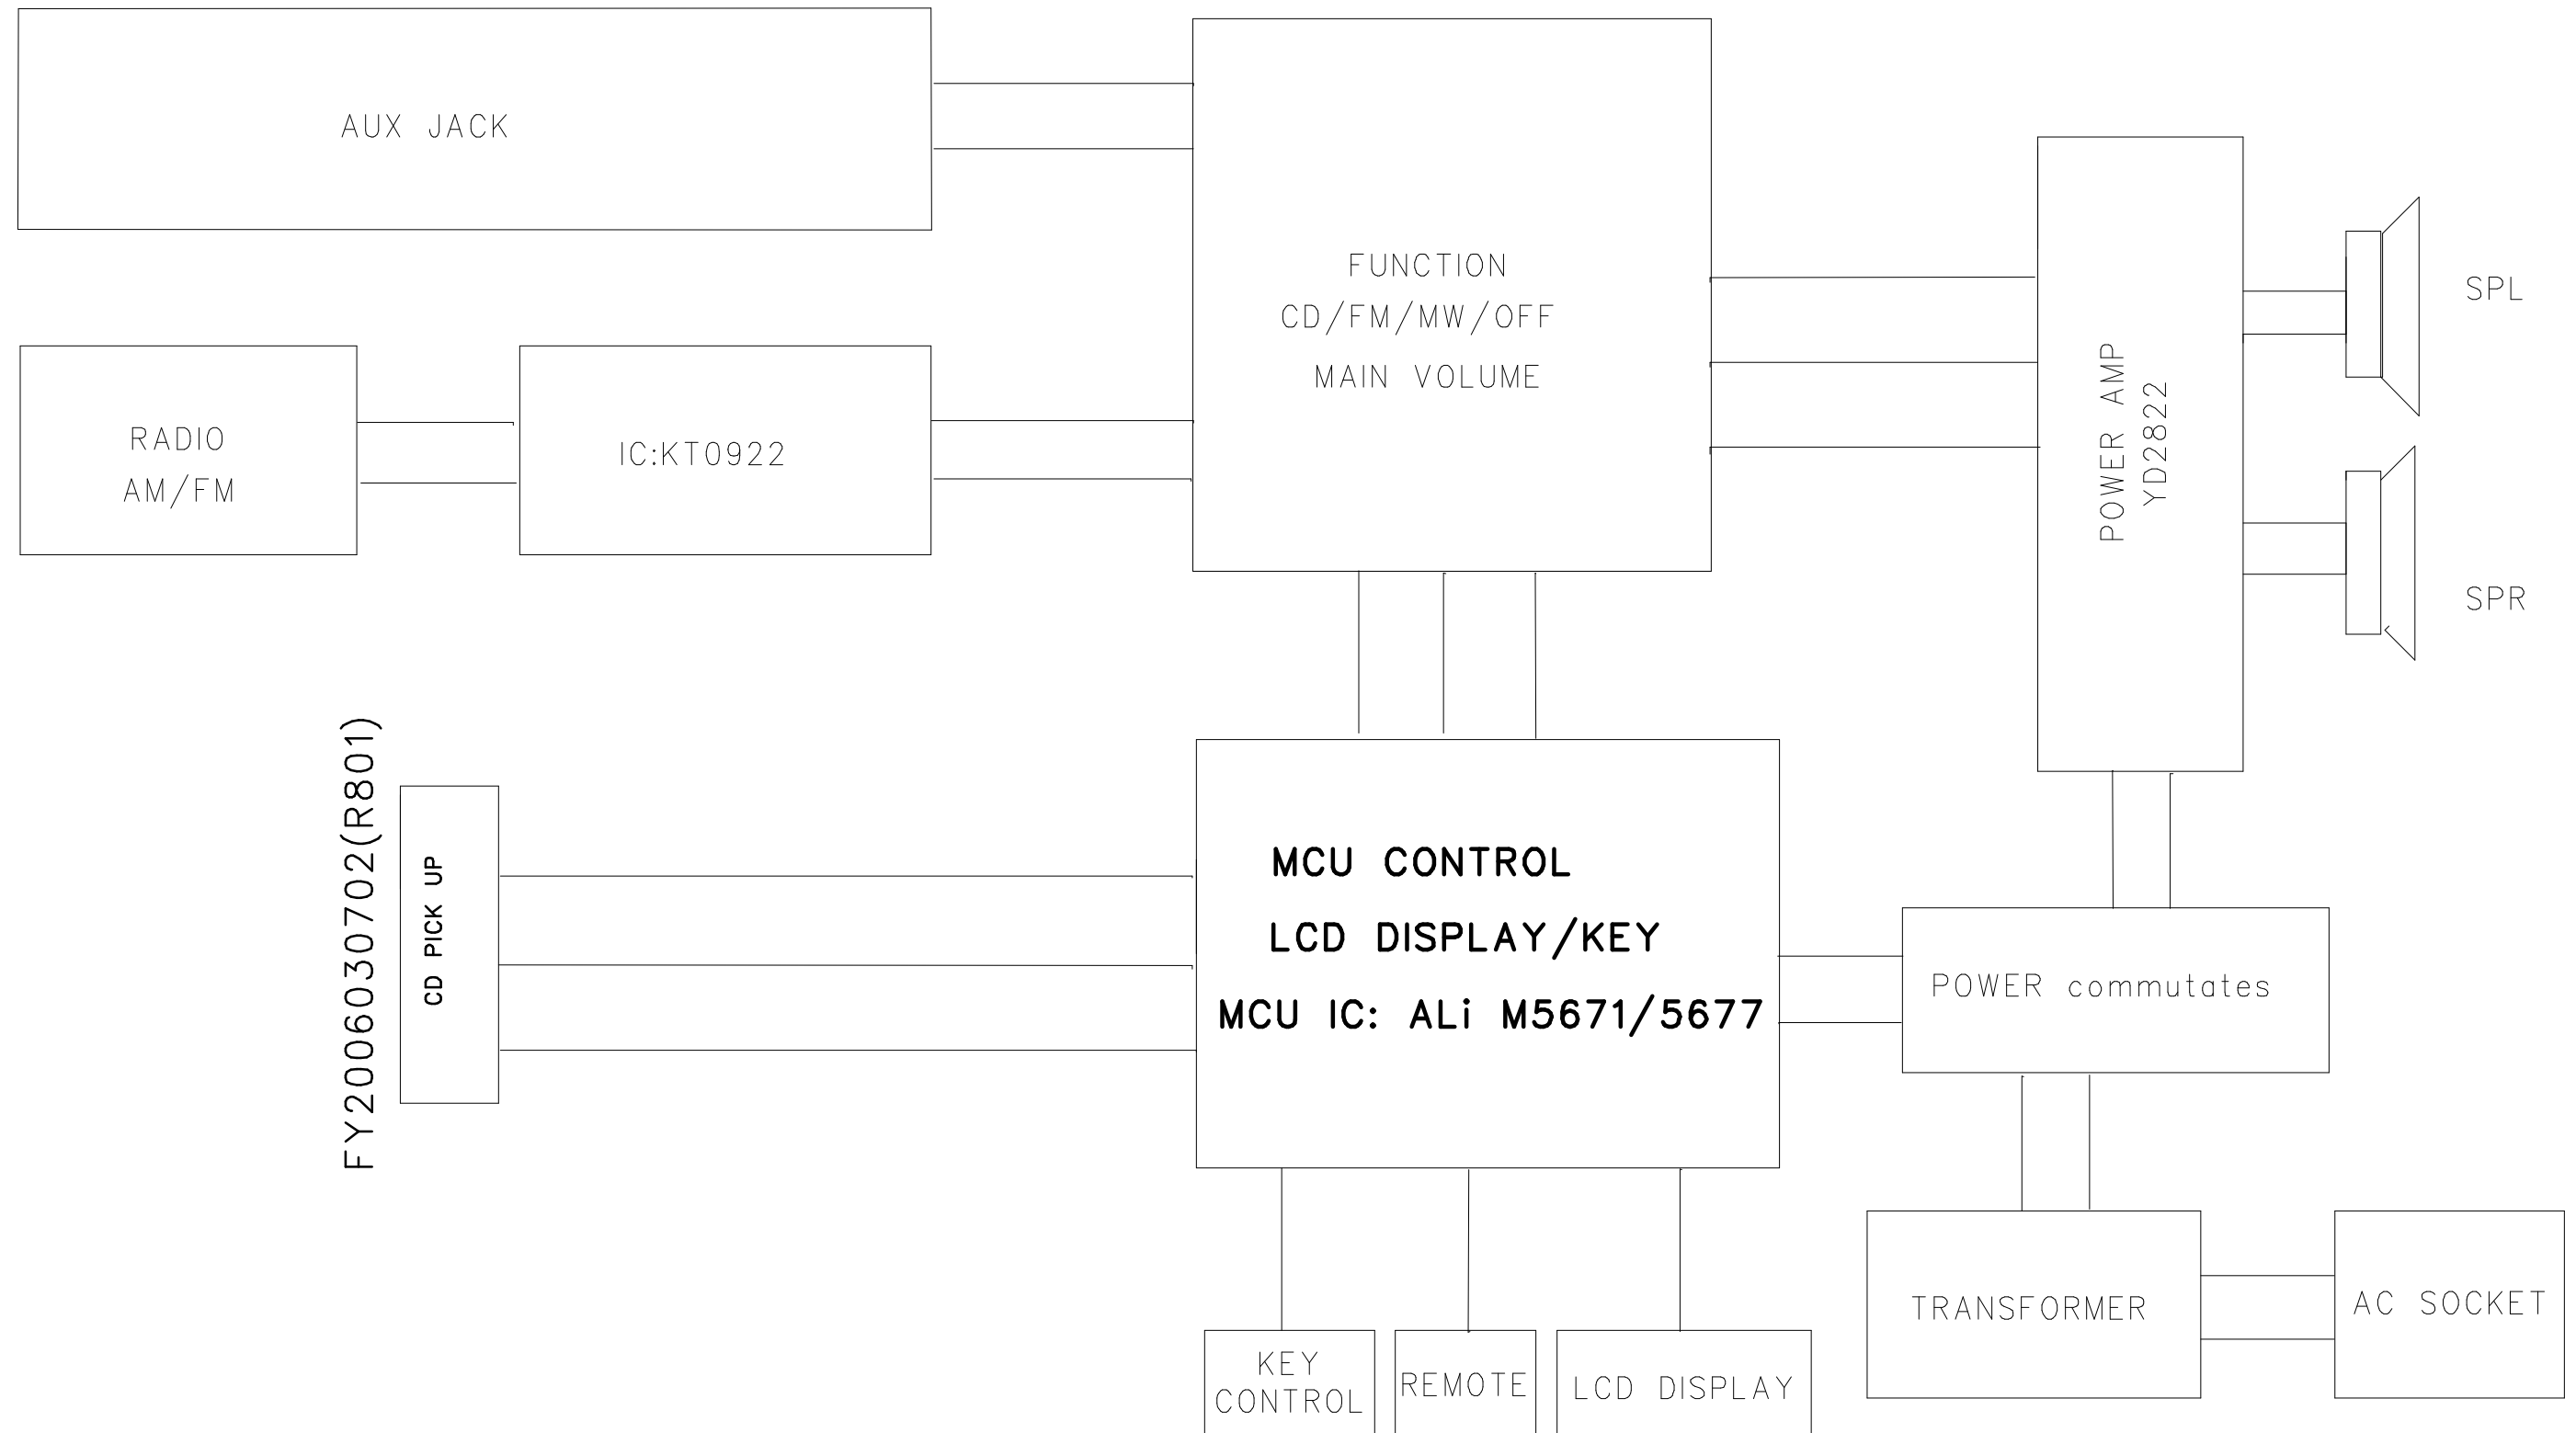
AUX JACK

FUNCTION
CD/FM/MW/OFF
MAIN VOLUME

RADIO
AM/FM

IC:KT0922

POWER AMP
YD2822

SPL

SPR

FY2006030702(R801)

CD PICK UP

MCU CONTROL
LCD DISPLAY/KEY
MCU IC: ALi M5671/5677

POWER commutates

TRANSFORMER

AC SOCKET

KEY
CONTROL

REMOTE

LCD DISPLAY